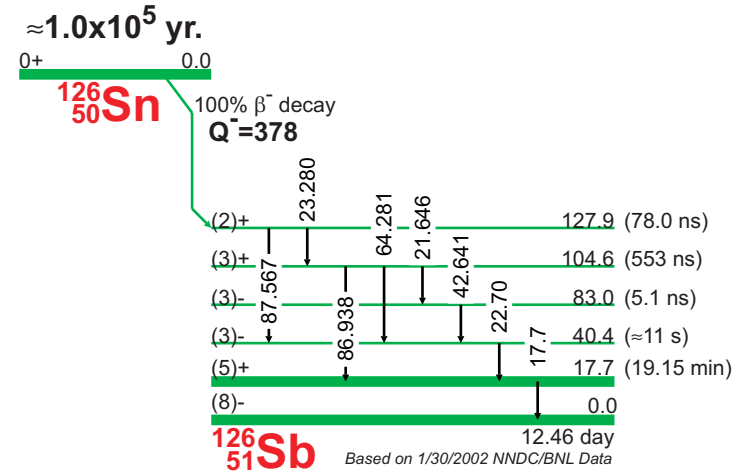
$\approx$**1.0x10$^5$ yr.**

0+ 0.0

$^{126}_{50}$Sn

100% $\beta^-$ decay
**Q$^-$=378**

23.280
64.281
21.646
87.567
42.641
86.938
22.70
17.7

(2)+ 127.9 (78.0 ns)
(3)+ 104.6 (553 ns)
(3)- 83.0 (5.1 ns)
(3)- 40.4 ($\approx$11 s)
(5)+ 17.7 (19.15 min)
(8)- 0.0
12.46 day

$^{126}_{51}$Sb

*Based on 1/30/2002 NNDC/BNL Data*